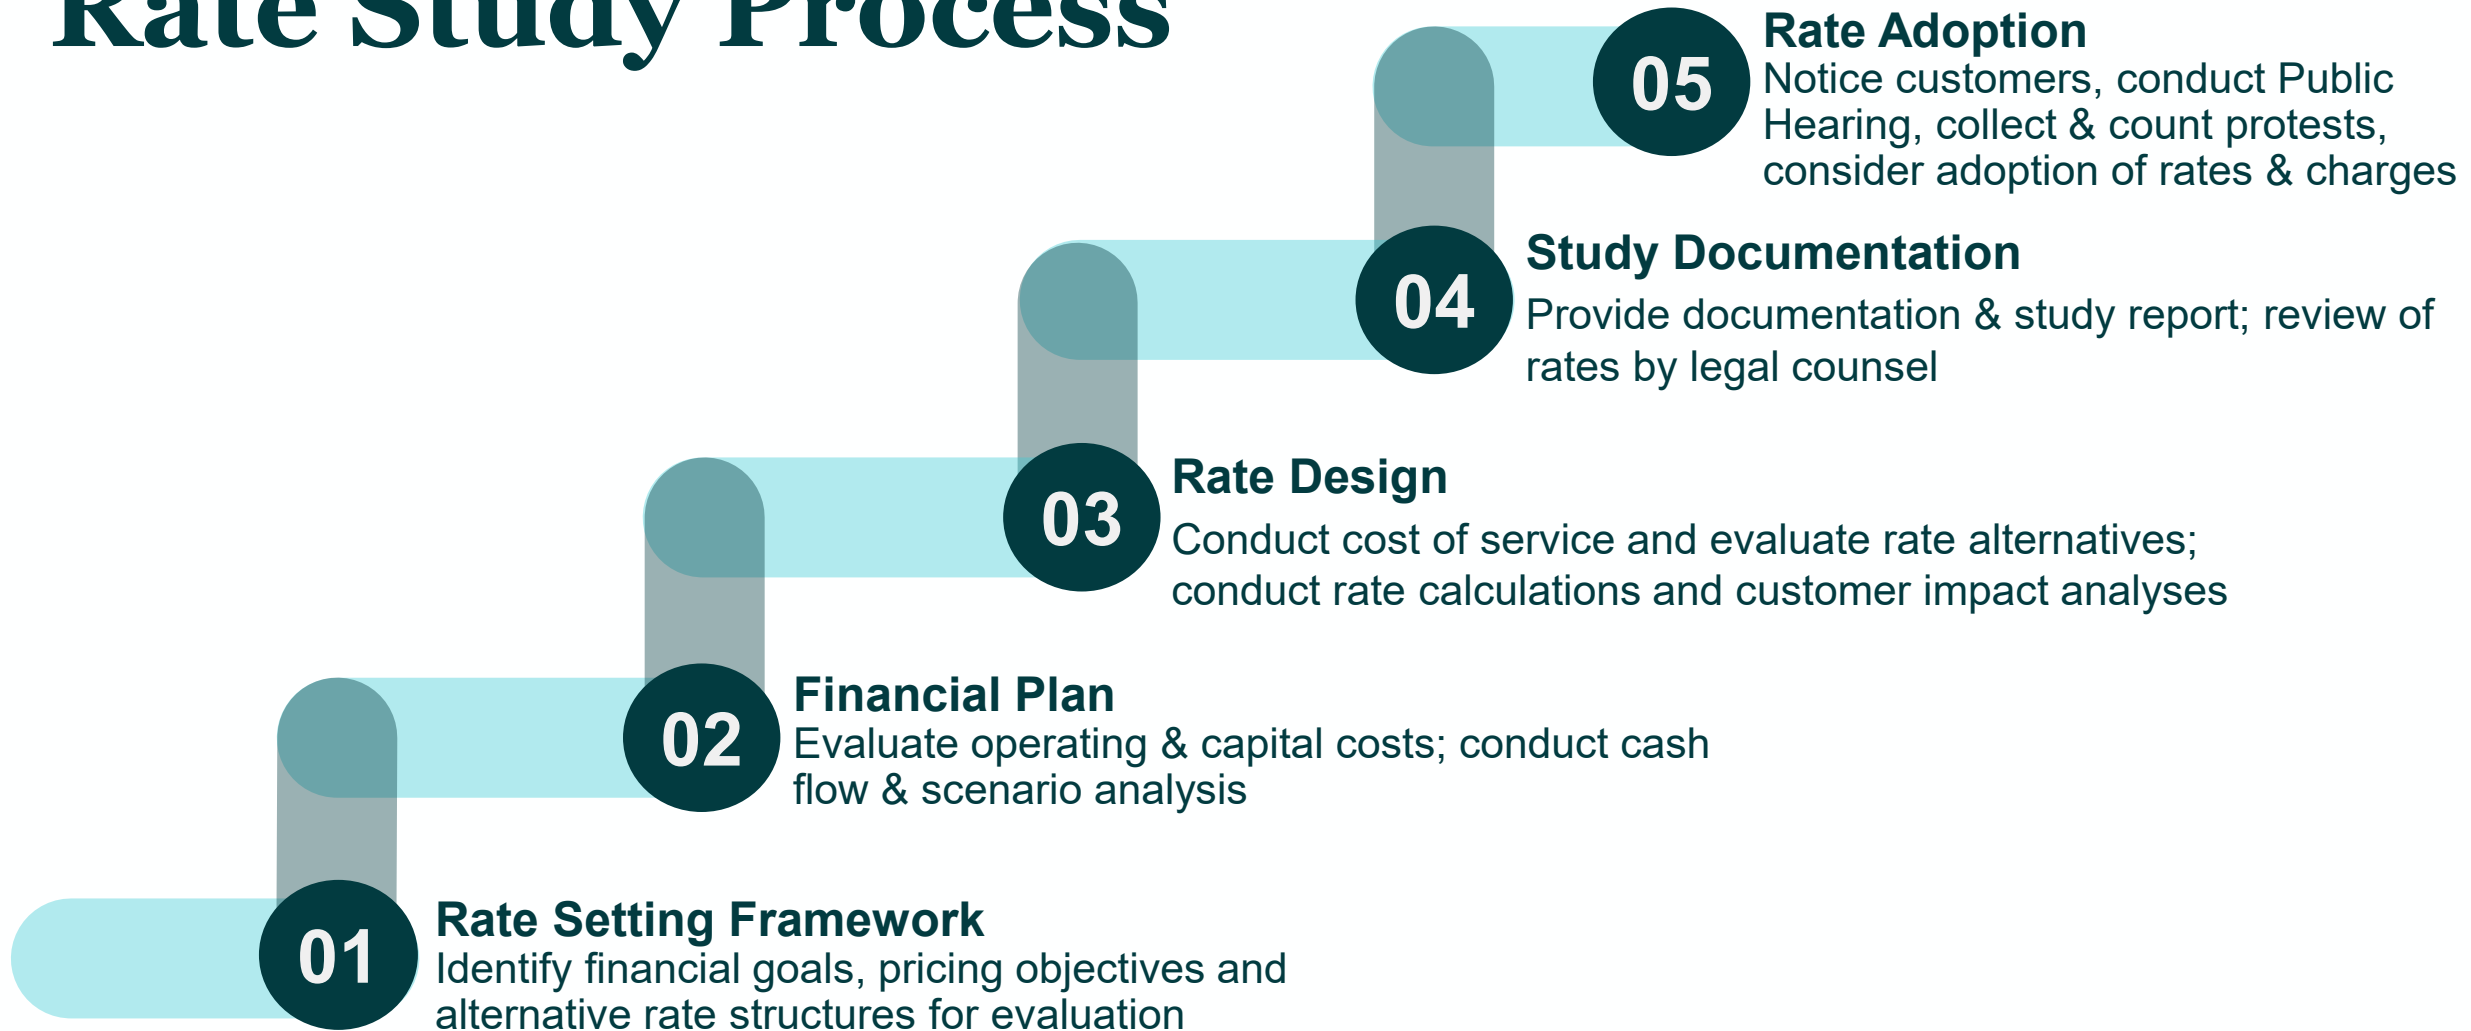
Rate Study Process

05
Rate Adoption
Notice customers, conduct Public Hearing, collect & count protests, consider adoption of rates & charges

04
Study Documentation
Provide documentation & study report; review of rates by legal counsel

03
Rate Design
Conduct cost of service and evaluate rate alternatives; conduct rate calculations and customer impact analyses

02
Financial Plan
Evaluate operating & capital costs; conduct cash flow & scenario analysis

01
Rate Setting Framework
Identify financial goals, pricing objectives and alternative rate structures for evaluation